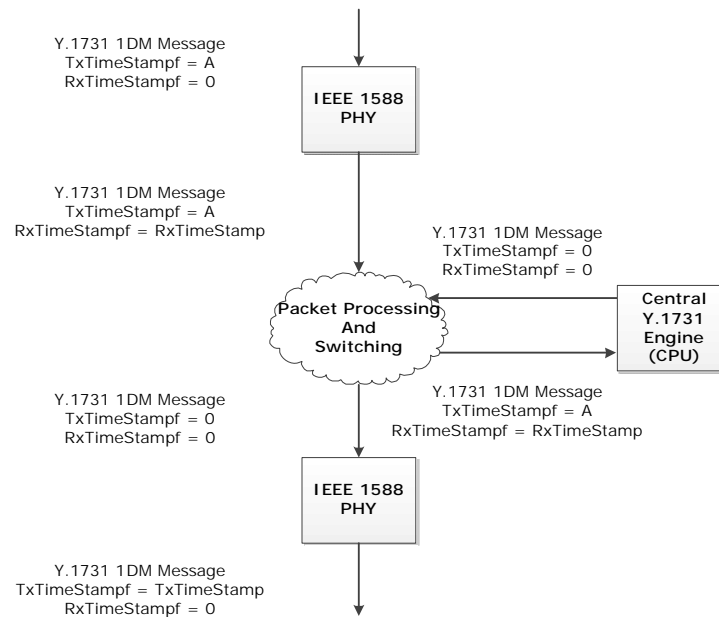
Y.1731 1DM Message
TxTimeStampf = A
RxTimeStampf = 0

IEEE 1588
PHY

Y.1731 1DM Message
TxTimeStampf = A
RxTimeStampf = RxTimeStamp

Y.1731 1DM Message
TxTimeStampf = 0
RxTimeStampf = 0

Packet Processing
And
Switching

Central
Y.1731
Engine
(CPU)

Y.1731 1DM Message
TxTimeStampf = A
RxTimeStampf = RxTimeStamp

Y.1731 1DM Message
TxTimeStampf = 0
RxTimeStampf = 0

IEEE 1588
PHY

Y.1731 1DM Message
TxTimeStampf = TxTimeStamp
RxTimeStampf = 0